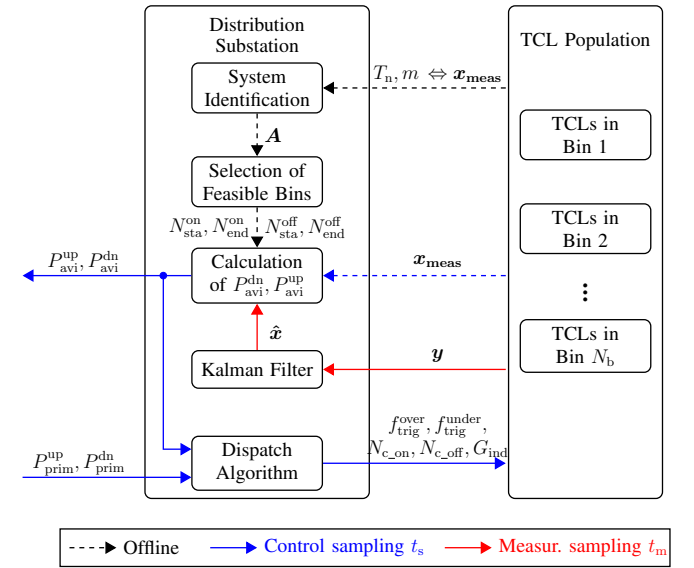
Distribution Substation

TCL Population

System Identification

$T_{\mathrm{n}}, m \Leftrightarrow \boldsymbol{x}_{\mathbf{meas}}$

$\boldsymbol{A}$

Selection of Feasible Bins

TCLs in Bin 1

TCLs in Bin 2

$N_{\mathrm{sta}}^{\mathrm{on}}, N_{\mathrm{end}}^{\mathrm{on}}$ $N_{\mathrm{sta}}^{\mathrm{off}}, N_{\mathrm{end}}^{\mathrm{off}}$

$P_{\mathrm{avi}}^{\mathrm{up}}, P_{\mathrm{avi}}^{\mathrm{dn}}$

Calculation of $P_{\mathrm{avi}}^{\mathrm{dn}}, P_{\mathrm{avi}}^{\mathrm{up}}$

$\boldsymbol{x}_{\mathbf{meas}}$

$\hat{\boldsymbol{x}}$

TCLs in Bin $N_{\mathrm{b}}$

$\boldsymbol{y}$

Kalman Filter

$f_{\mathrm{trig}}^{\mathrm{over}}, f_{\mathrm{trig}}^{\mathrm{under}},$ $N_{\mathrm{c\_on}}, N_{\mathrm{c\_off}}, G_{\mathrm{ind}}$

$P_{\mathrm{prim}}^{\mathrm{up}}, P_{\mathrm{prim}}^{\mathrm{dn}}$

Dispatch Algorithm

Offline Control sampling $t_{\mathrm{s}}$ Measur. sampling $t_{\mathrm{m}}$